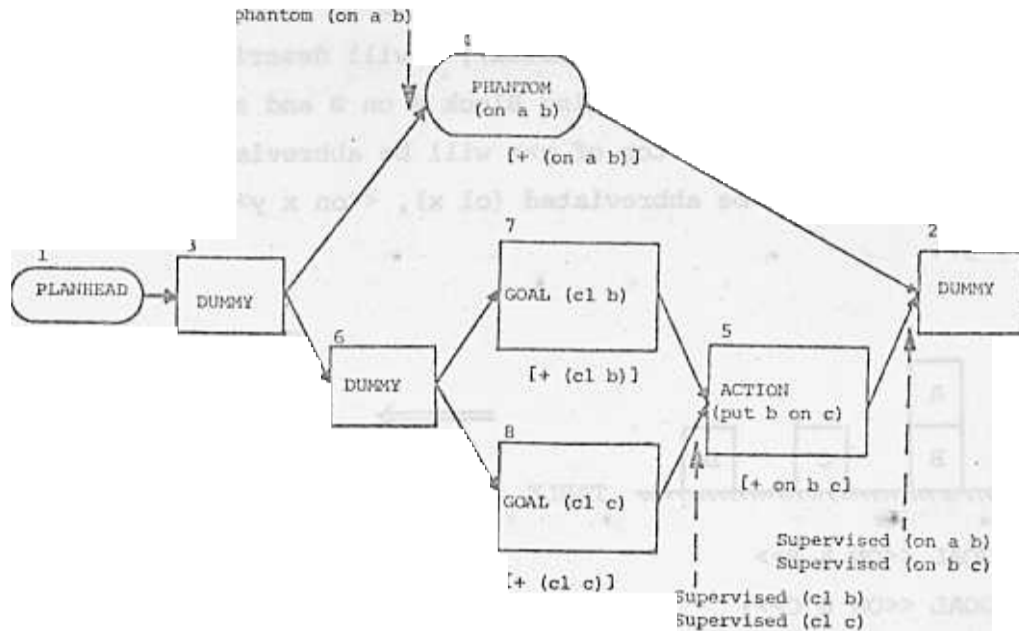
phantom (on a b)

4
PHANTOM
(on a b)

[+ (on a b)]

1
PLANHEAD

3
DUMMY

7
GOAL (cl b)

[+ (cl b)]

6
DUMMY

8
GOAL (cl c)

[+ (cl c)]

5
ACTION
(put b on c)

[+ on b c]

2
DUMMY

Supervised (on a b)
Supervised (on b c)

Supervised (cl b)
Supervised (cl c)